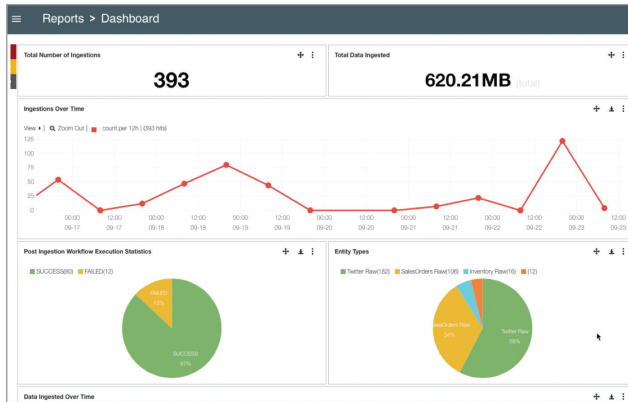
Reports > Dashboard

Total Number of Ingestions

393

Total Data Ingested

620.21MB (total)

Ingestions Over Time

View | Zoom Out | count per 12h | (393 hits)

125
100
75
50
25
0

00:00 09-17
12:00 09-17
00:00 09-18
12:00 09-18
00:00 09-19
12:00 09-19
00:00 09-20
12:00 09-20
00:00 09-21
12:00 09-21
00:00 09-22
12:00 09-22
00:00 09-23
12:00 09-23

Post Ingestion Workflow Execution Statistics

SUCCESS(60) FAILED(12)

FAILED 13%

SUCCESS 87%

Entity Types

Twitter Raw(182) SalesOrders Raw(106) Inventory Raw(16) (12)

SalesOrders Raw 34%

Twitter Raw 58%

Data Ingested Over Time